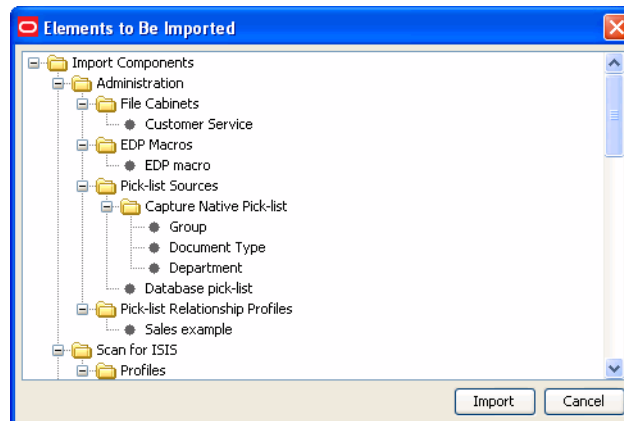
Elements to Be Imported

Import Components
Administration
File Cabinets
Customer Service
EDP Macros
EDP macro
Pick-list Sources
Capture Native Pick-list
Group
Document Type
Department
Database pick-list
Pick-list Relationship Profiles
Sales example
Scan for ISIS
Profiles

Import
Cancel